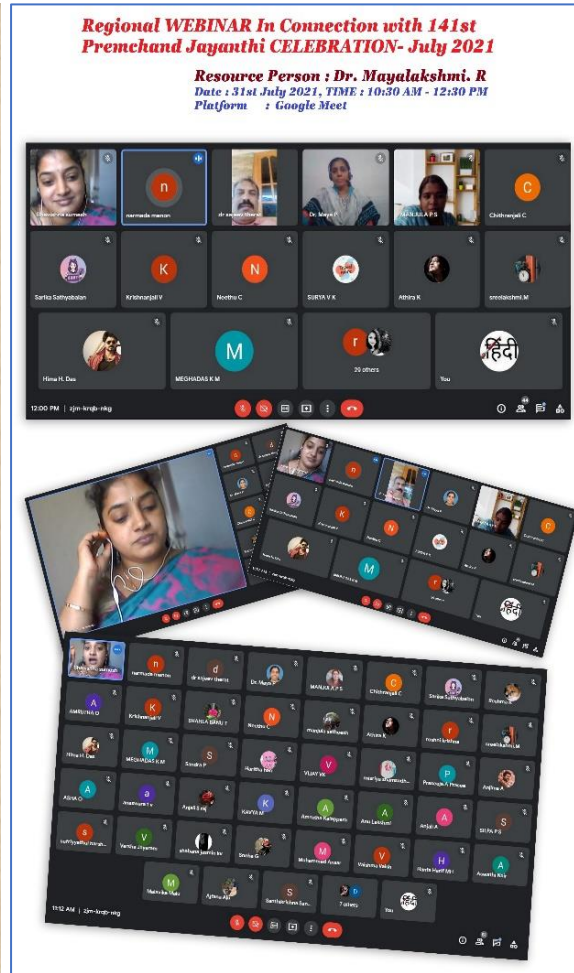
Regional WEBINAR In Connection with 141st Premchand Jayanthi CELEBRATION- July 2021

Resource Person : Dr. Mayalakshmi. R
Date : 31st July 2021, TIME : 10:30 AM - 12:30 PM
Platform : Google Meet

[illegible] sumesh
n
narmada menon
dr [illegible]
Dr. Maya R
MANJULA P.S
C
Chithranjali C
Sarika Sathyabalan
K
Krishnanjali V
N
Neethu C
SURYA V K
Athira K
sreelakshmi.M
Hima H. Das
M
MEGHADAS K M
r
39 others
हिंदी
You
12:00 PM | zjm-knqb-nkg

हिंदी

n
narmada menon
d
dr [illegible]
Dr. Maya R
MANJULA P.S
C
Chithranjali C
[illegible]
A
AMRUTHA O
K
Krishnanjali V
DHANYA BABU T
N
Neethu C
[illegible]
Athira K
r
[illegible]
sreelakshmi.M
Hima H. Das
M
MEGHADAS K M
S
Sandra P
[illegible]
V
VIJAY VS
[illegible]
P
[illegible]
Anjima R
A
Ashna O
a
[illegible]
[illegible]
K
KAVYA M
A
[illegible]
A
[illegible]
A
Anjali A
S
SILPA P S
a
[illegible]
V
Varsha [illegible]
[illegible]
Sreeja G
M
Muhammed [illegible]
V
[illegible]
H
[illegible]
A
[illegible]
M
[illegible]
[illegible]
S
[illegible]
7 others
हिंदी
You
11:12 AM | zjm-knqb-nkg